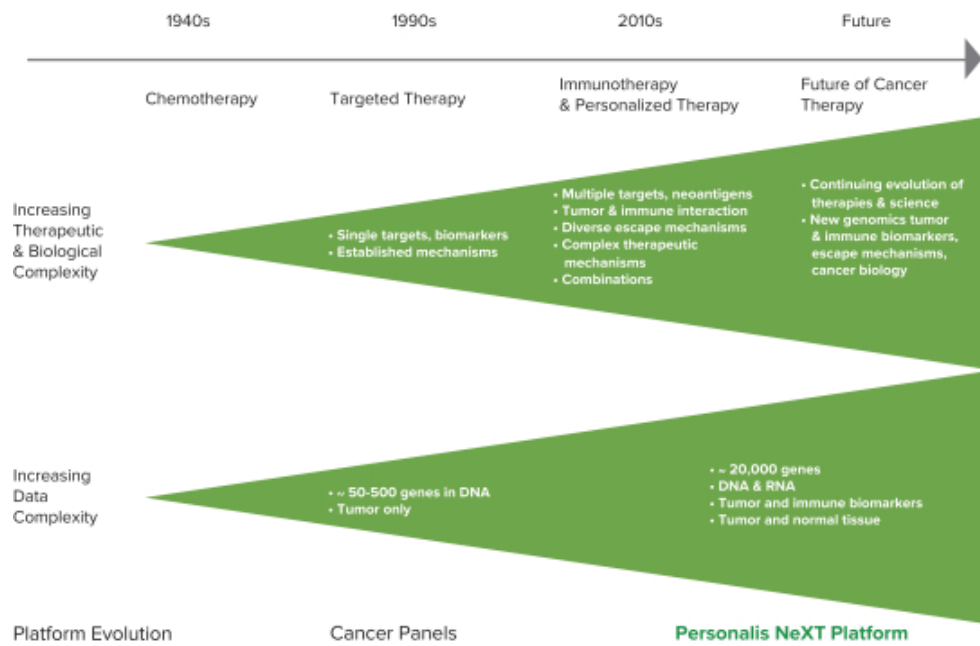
1940s
1990s
2010s
Future

Chemotherapy
Targeted Therapy
Immunotherapy & Personalized Therapy
Future of Cancer Therapy

Increasing Therapeutic & Biological Complexity

• Single targets, biomarkers
• Established mechanisms

• Multiple targets, neoantigens
• Tumor & immune interaction
• Diverse escape mechanisms
• Complex therapeutic mechanisms
• Combinations

• Continuing evolution of therapies & science
• New genomics tumor & immune biomarkers, escape mechanisms, cancer biology

Increasing Data Complexity

• ~ 50-500 genes in DNA
• Tumor only

• ~ 20,000 genes
• DNA & RNA
• Tumor and immune biomarkers
• Tumor and normal tissue

Platform Evolution
Cancer Panels
Personalis NeXT Platform